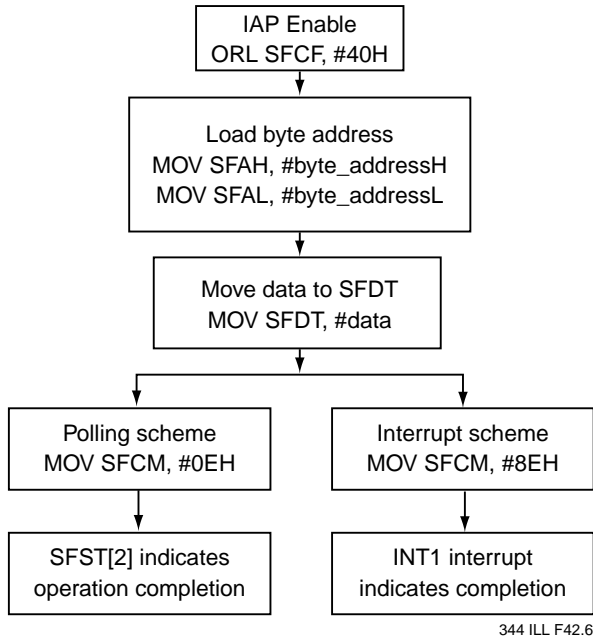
IAP Enable
ORL SFCF, #40H

Load byte address
MOV SFAH, #byte_addressH
MOV SFAL, #byte_addressL

Move data to SFDT
MOV SFDT, #data

Polling scheme
MOV SFCM, #0EH

SFST[2] indicates
operation completion

Interrupt scheme
MOV SFCM, #8EH

INT1 interrupt
indicates completion

344 ILL F42.6